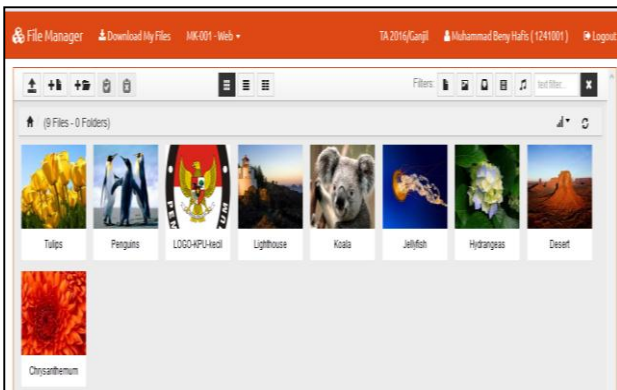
File Manager   Download My Files   MK-001 - Web ▾   TA 2016/Ganjil   Muhammad Beny Hafis ( 1241001 )   Logout

Filters:   text filter...   x

(9 Files - 0 Folders)

Tulips   Penguins   LOGO-KPU-kecil   Lighthouse   Koala   Jellyfish   Hydrangeas   Desert

Chrysanthemum